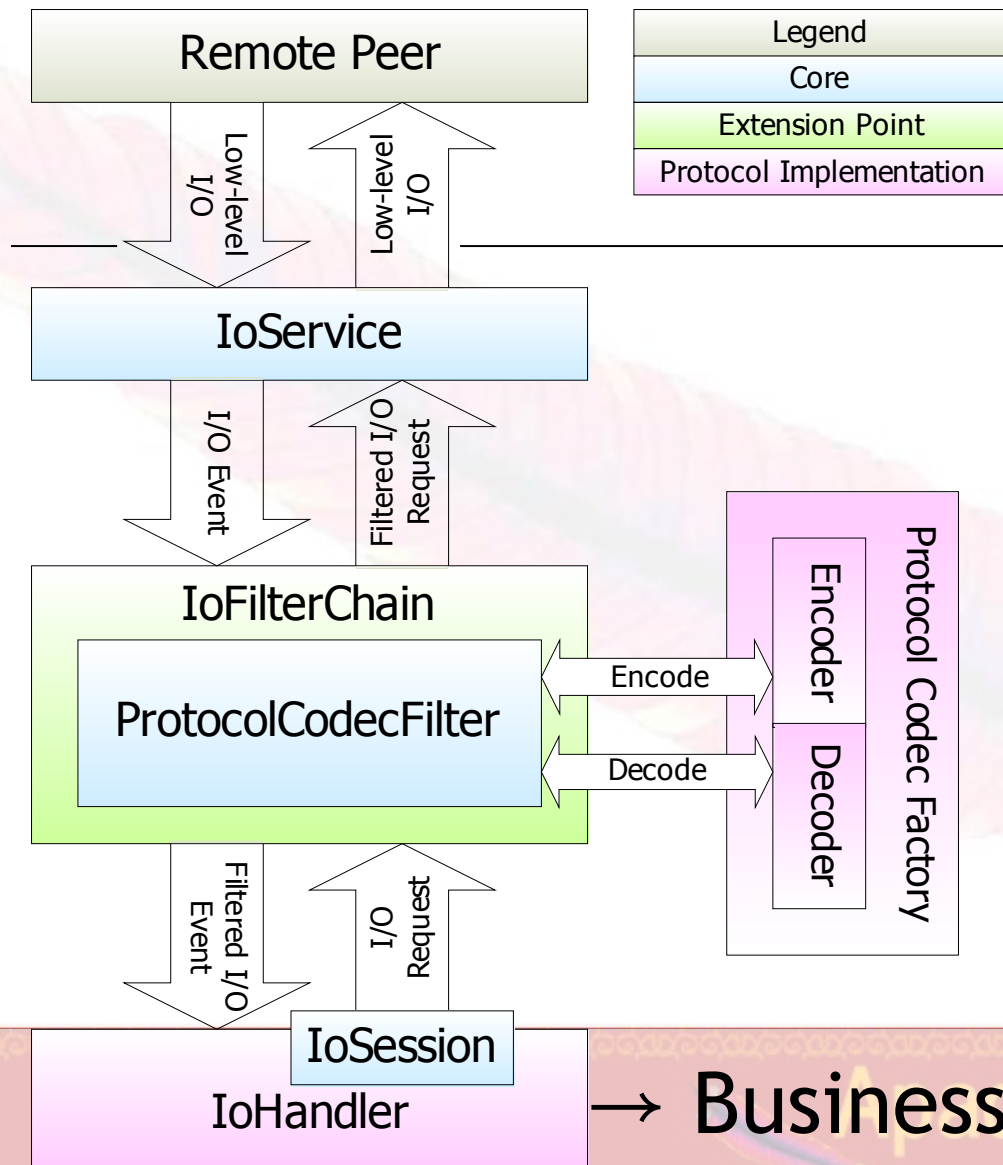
Remote Peer

Legend
Core
Extension Point
Protocol Implementation

Low-level I/O
Low-level I/O

IoService

I/O Event
Filtered I/O Request

IoFilterChain

ProtocolCodecFilter

Encode
Decode

Protocol Codec Factory
Encoder
Decoder

Filtered I/O Event
I/O Request

IoSession
IoHandler

→ Business